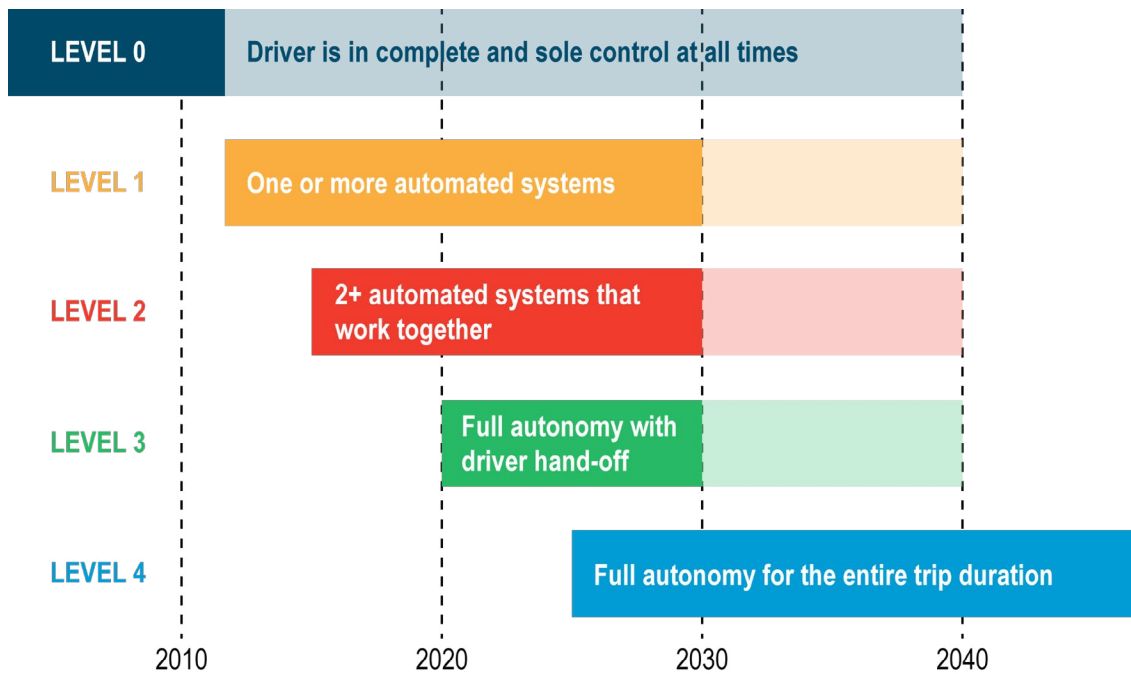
LEVEL 0
Driver is in complete and sole control at all times

LEVEL 1
One or more automated systems

LEVEL 2
2+ automated systems that work together

LEVEL 3
Full autonomy with driver hand-off

LEVEL 4
Full autonomy for the entire trip duration

2010
2020
2030
2040